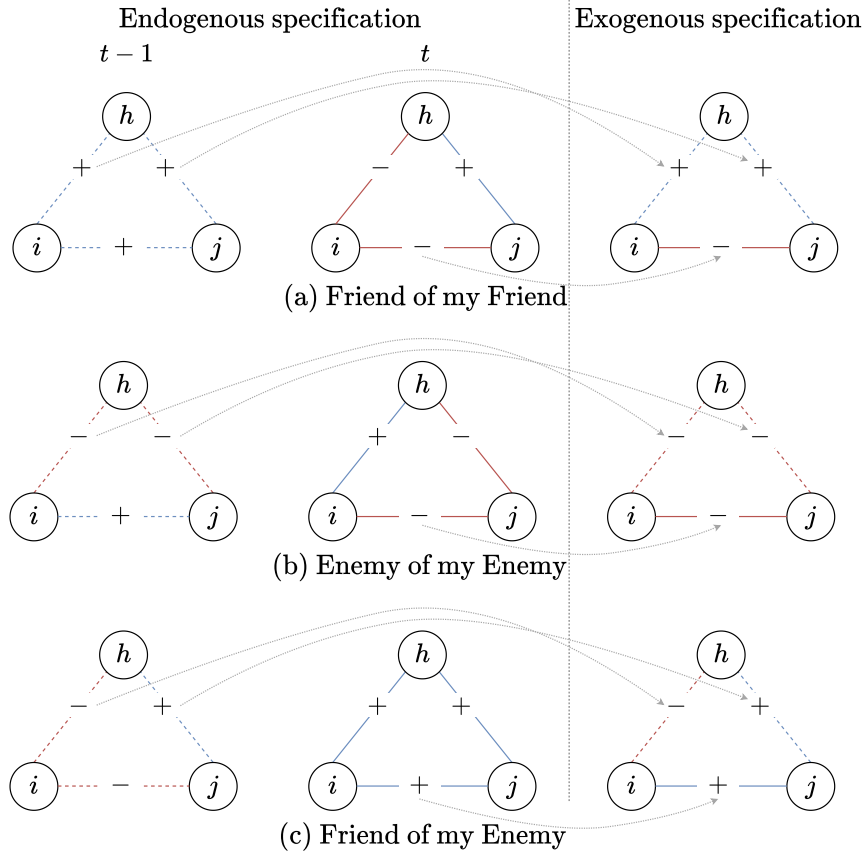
Endogenous specification

Exogenous specification

$t-1$

$t$

$h$ $+$ $+$ $i$ $+$ $j$

$h$ $-$ $+$ $i$ $-$ $j$

$h$ $+$ $+$ $i$ $-$ $j$

(a) Friend of my Friend

$h$ $-$ $-$ $i$ $+$ $j$

$h$ $+$ $-$ $i$ $-$ $j$

$h$ $-$ $-$ $i$ $-$ $j$

(b) Enemy of my Enemy

$h$ $-$ $+$ $i$ $-$ $j$

$h$ $+$ $+$ $i$ $+$ $j$

$h$ $-$ $+$ $i$ $+$ $j$

(c) Friend of my Enemy